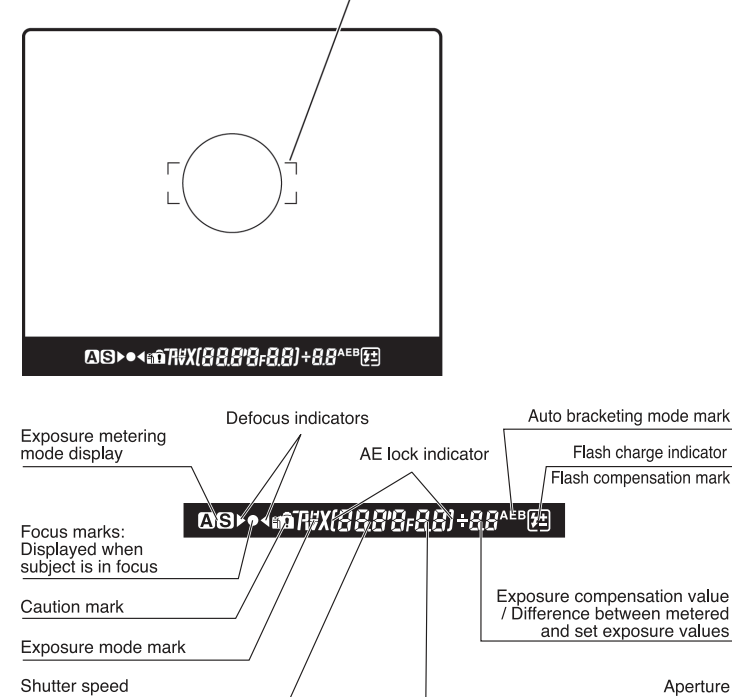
Defocus indicators

Auto bracketing mode mark

Exposure metering mode display

AE lock indicator

Flash charge indicator

Flash compensation mark

Focus marks: Displayed when subject is in focus

Caution mark

Exposure compensation value / Difference between metered and set exposure values

Exposure mode mark

Shutter speed

Aperture